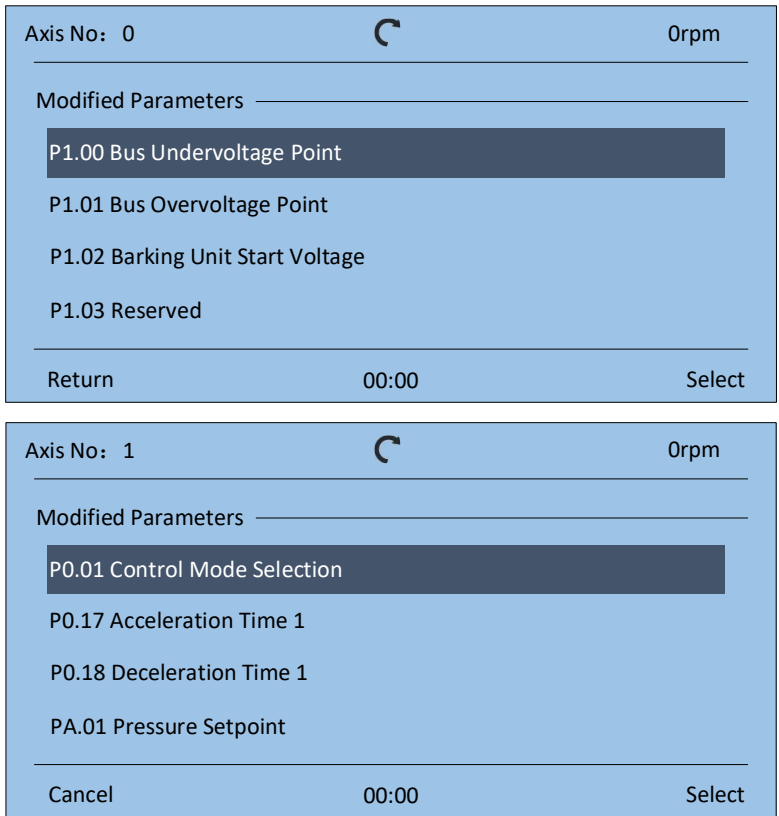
Axis No：0

0rpm

Modified Parameters

P1.00 Bus Undervoltage Point

P1.01 Bus Overvoltage Point

P1.02 Barking Unit Start Voltage

P1.03 Reserved

Return

00:00

Select

Axis No：1

0rpm

Modified Parameters

P0.01 Control Mode Selection

P0.17 Acceleration Time 1

P0.18 Deceleration Time 1

PA.01 Pressure Setpoint

Cancel

00:00

Select